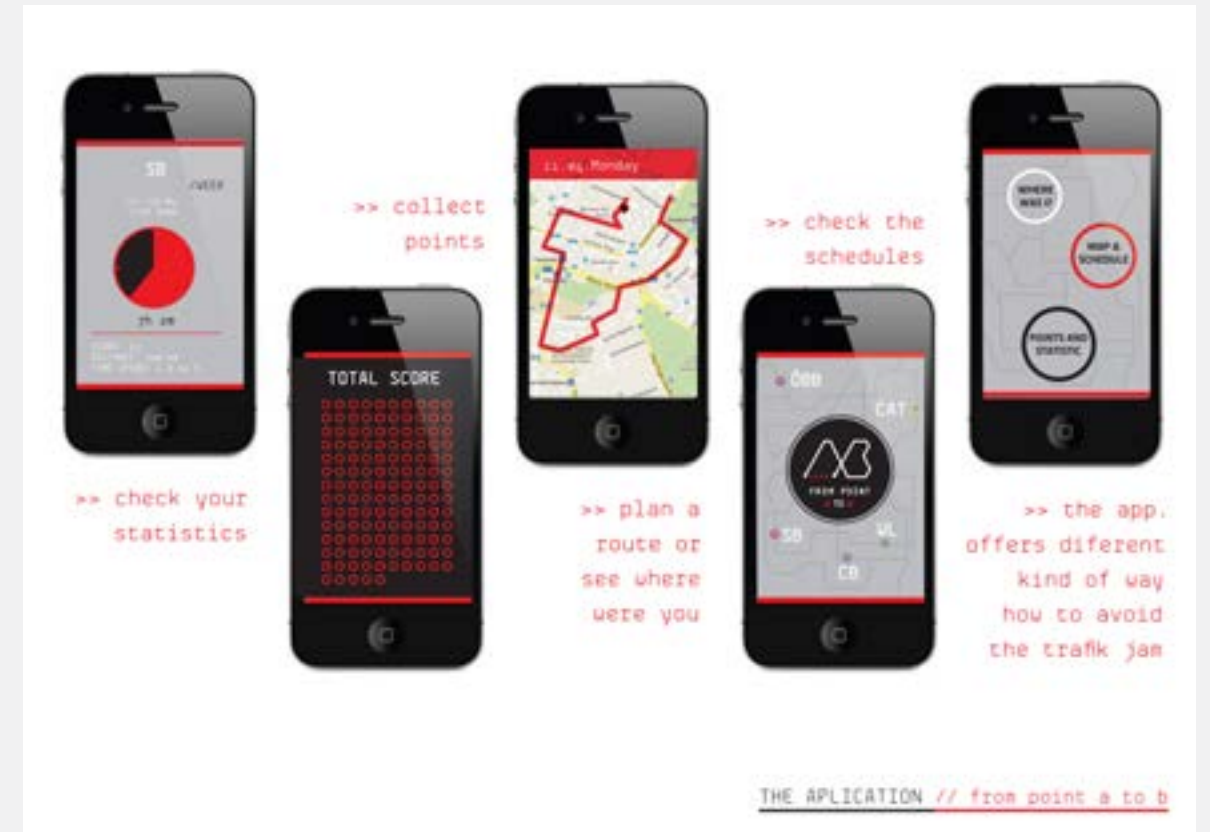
SB

/WEEK

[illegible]

7h 2m

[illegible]

>> check your statistics

TOTAL SCORE

>> collect points

11.04 Monday

>> plan a route or see where were you

>> check the schedules

ÓBB

CAT

AB

FROM POINT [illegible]

SB

WL

CD

WHERE WAS I?

MAP & SCHEDULE

POINTS AND STATISTIC

>> the app. offers diferent kind of way how to avoid the trafik jam

THE APLICATION // from point a to b